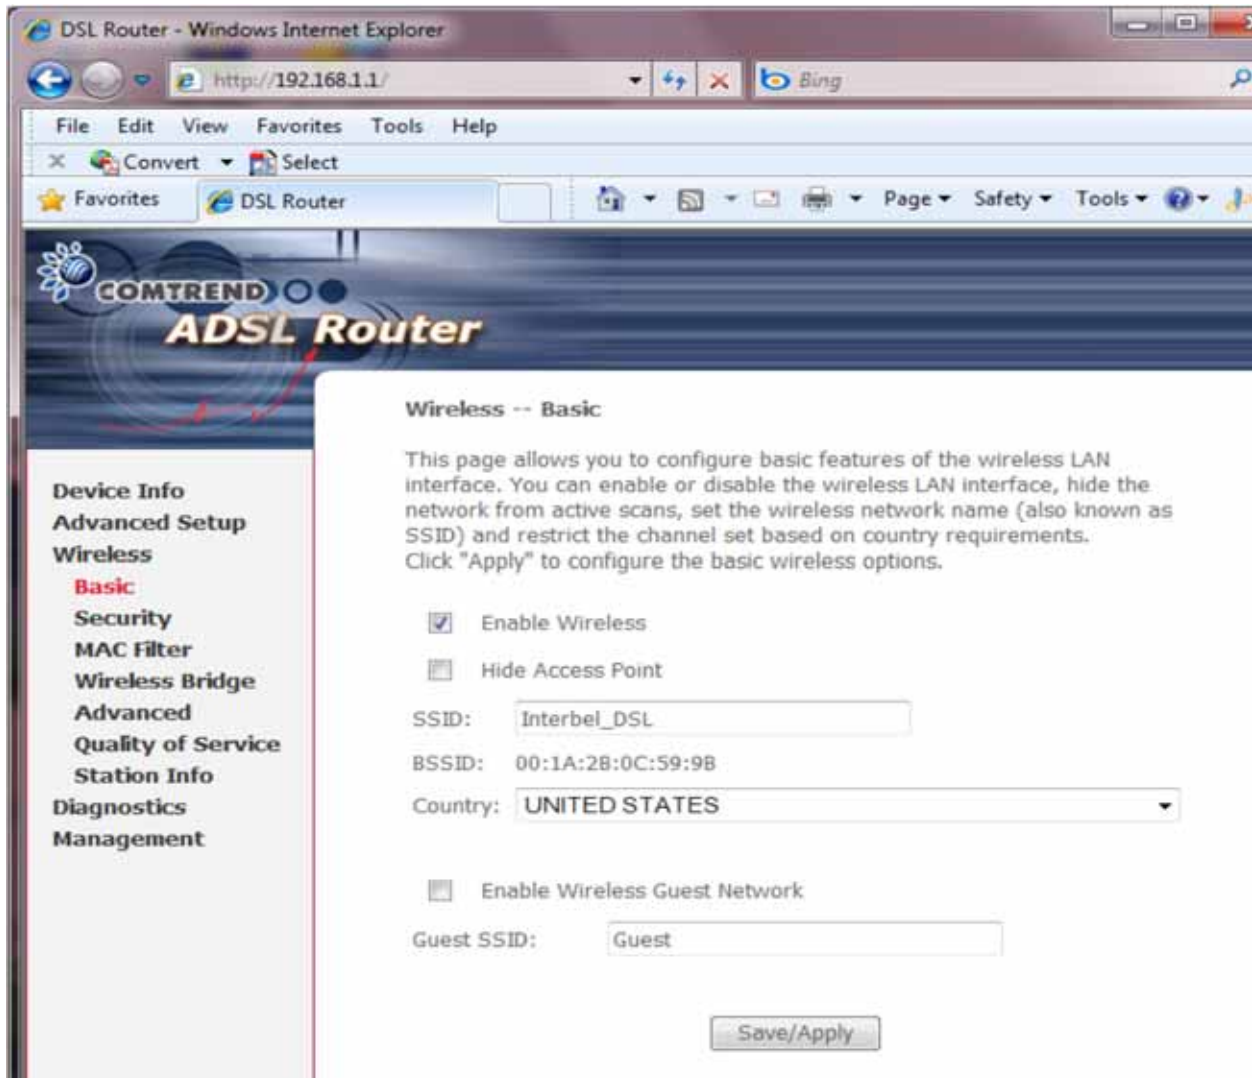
DSL Router - Windows Internet Explorer

http://192.168.1.1/

Bing

File Edit View Favorites Tools Help

Convert Select

Favorites DSL Router

Page Safety Tools

COMTREND

ADSL Router

Device Info
Advanced Setup
Wireless
Basic
Security
MAC Filter
Wireless Bridge
Advanced
Quality of Service
Station Info
Diagnostics
Management

Wireless -- Basic

This page allows you to configure basic features of the wireless LAN interface. You can enable or disable the wireless LAN interface, hide the network from active scans, set the wireless network name (also known as SSID) and restrict the channel set based on country requirements.
Click "Apply" to configure the basic wireless options.

Enable Wireless

Hide Access Point

SSID: Interbel_DSL

BSSID: 00:1A:2B:0C:59:9B

Country: UNITED STATES

Enable Wireless Guest Network

Guest SSID: Guest

Save/Apply